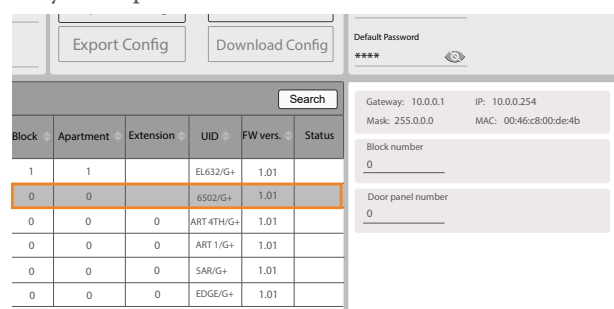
Export Config

Download Config

Default Password

****

Search

| Block | Apartment | Extension | UID | FW vers. | Status |
|---|---|---|---|---|---|
| 1 | 1 | | EL632/G+ | 1.01 | |
| 0 | 0 | | 6502/G+ | 1.01 | |
| 0 | 0 | 0 | ART 4TH/G+ | 1.01 | |
| 0 | 0 | 0 | ART 1/G+ | 1.01 | |
| 0 | 0 | 0 | SAR/G+ | 1.01 | |
| 0 | 0 | 0 | EDGE/G+ | 1.01 | |

Gateway: 10.0.0.1 IP: 10.0.0.254
Mask: 255.0.0.0 MAC: 00:46:c8:00:de:4b

Block number
0

Door panel number
0